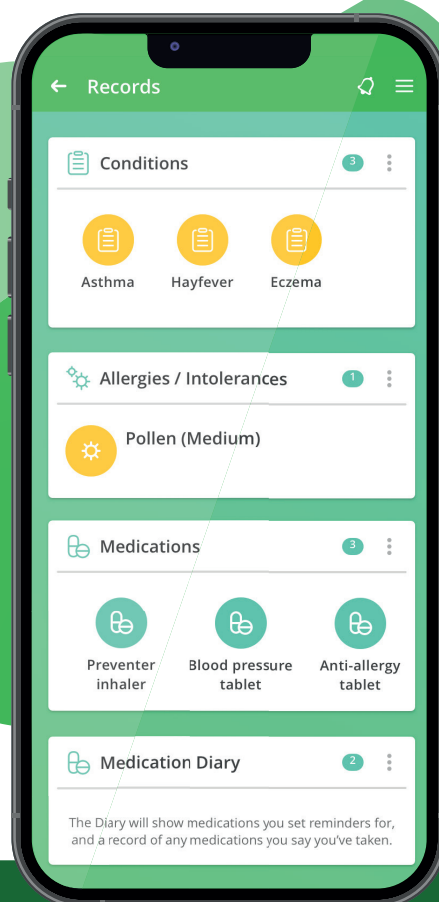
Records

Conditions 3

Asthma

Hayfever

Eczema

Allergies / Intolerances 1

Pollen (Medium)

Medications 3

Preventer inhaler

Blood pressure tablet

Anti-allergy tablet

Medication Diary 2

The Diary will show medications you set reminders for, and a record of any medications you say you've taken.